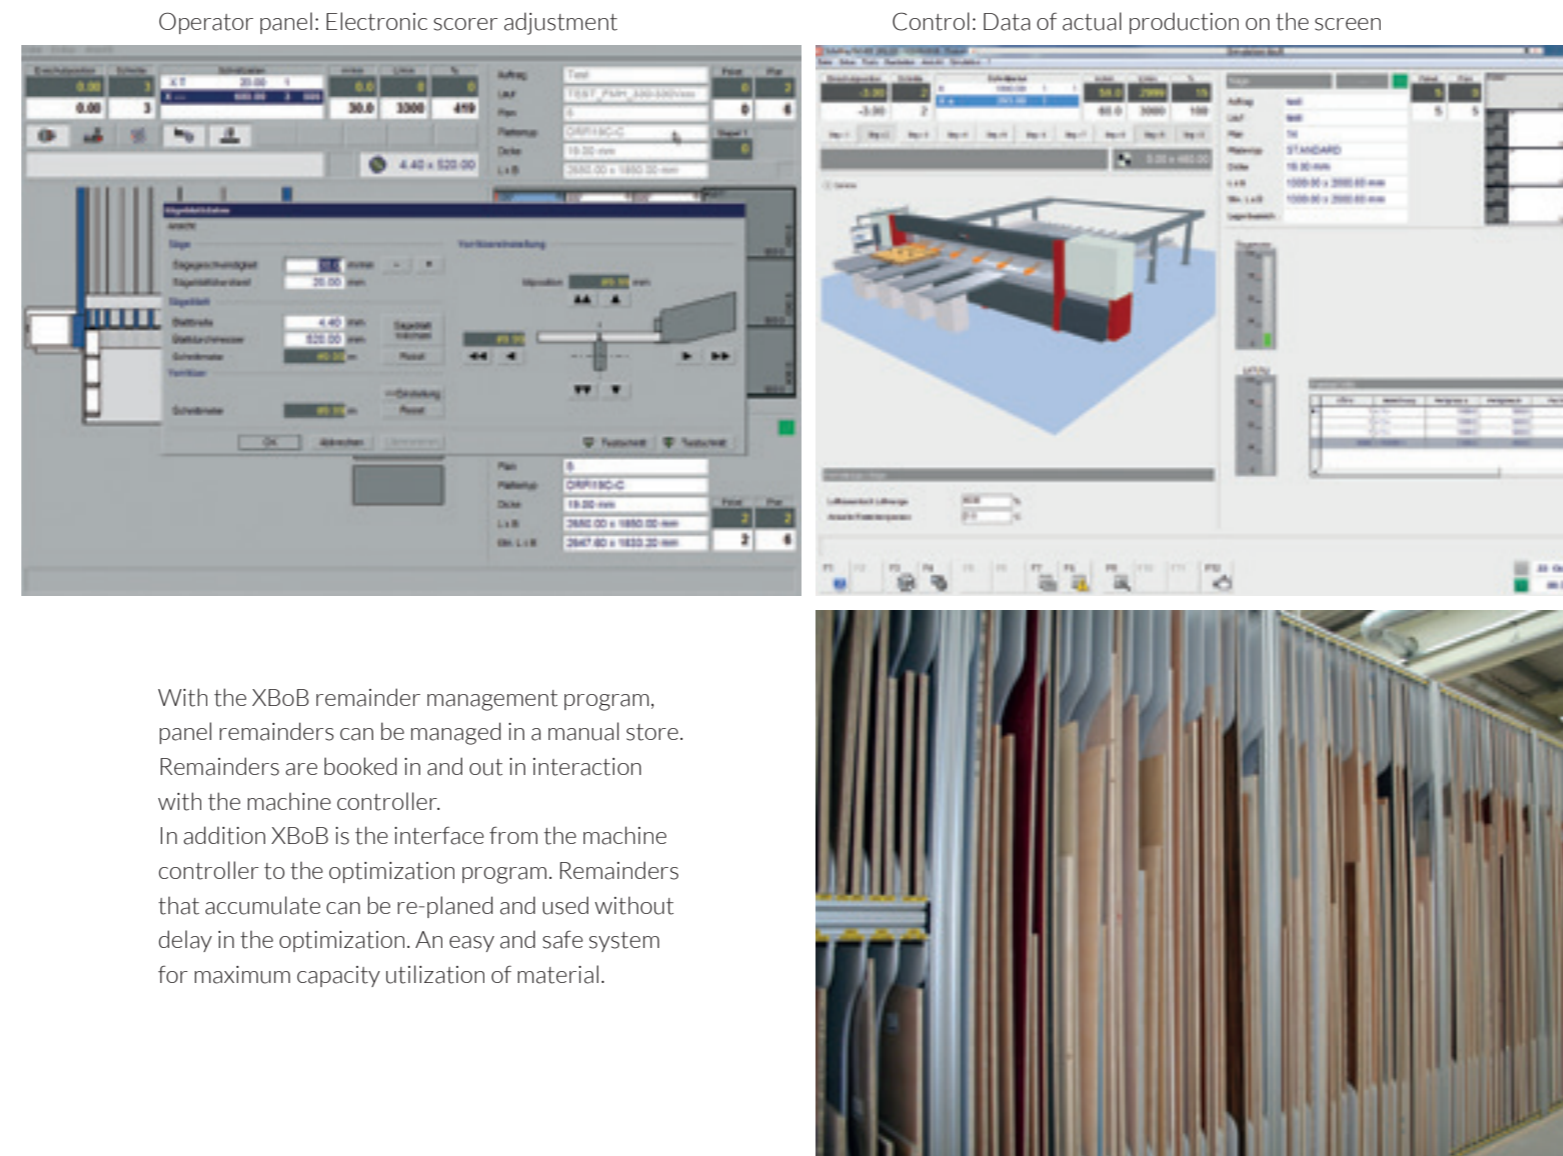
Operator panel: Electronic scorer adjustment

Control: Data of actual production on the screen

With the XBoB remainder management program, panel remainders can be managed in a manual store. Remainders are booked in and out in interaction with the machine controller.
In addition XBoB is the interface from the machine controller to the optimization program. Remainders that accumulate can be re-planed and used without delay in the optimization. An easy and safe system for maximum capacity utilization of material.